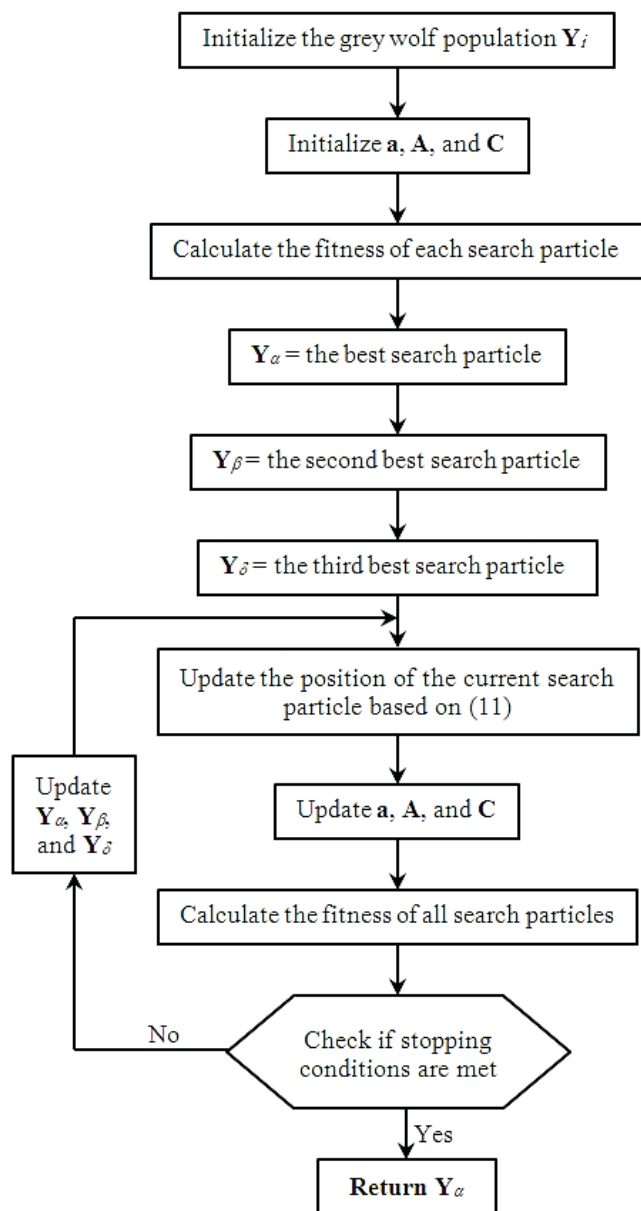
Initialize the grey wolf population $\mathbf{Y}_i$

Initialize $\mathbf{a}$, $\mathbf{A}$, and $\mathbf{C}$

Calculate the fitness of each search particle

$\mathbf{Y}_\alpha$ = the best search particle

$\mathbf{Y}_\beta$ = the second best search particle

$\mathbf{Y}_\delta$ = the third best search particle

Update the position of the current search particle based on (11)

Update $\mathbf{a}$, $\mathbf{A}$, and $\mathbf{C}$

Calculate the fitness of all search particles

Check if stopping conditions are met

No

Update $\mathbf{Y}_\alpha$, $\mathbf{Y}_\beta$, and $\mathbf{Y}_\delta$

Yes

Return $\mathbf{Y}_\alpha$